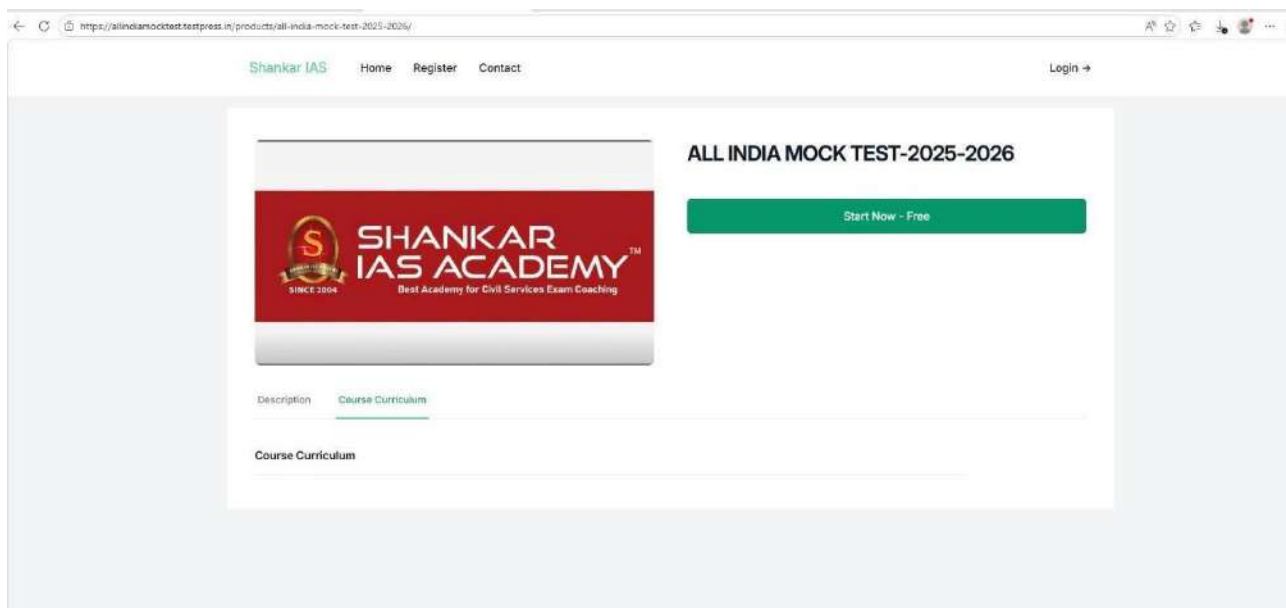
https://allindiamocktest.testpress.in/products/all-india-mock-test-2025-2026/

Shankar IAS Home Register Contact

Login →

ALL INDIA MOCK TEST-2025-2026

Start Now - Free

S

SHANKAR IAS ACADEMY™

SINCE 2004

Best Academy for Civil Services Exam Coaching

Description Course Curriculum

Course Curriculum